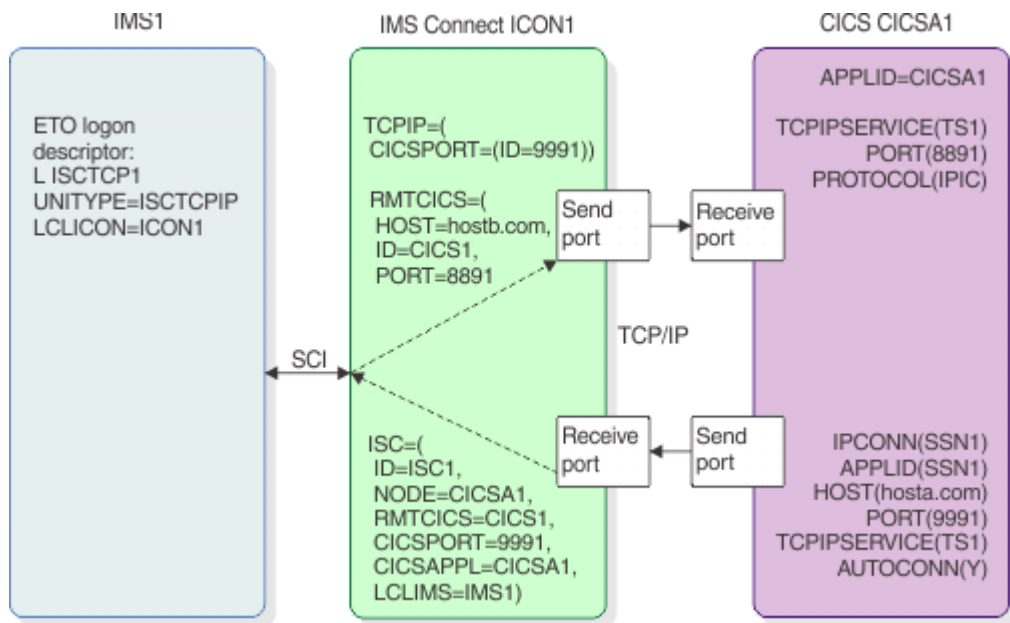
IMS1

IMS Connect ICON1

CICS CICSA1

ETO logon descriptor:
L ISCTCP1
UNITYPE=ISCTCPIP
LCLICON=ICON1

TCPIP=(
CICSPORT=(ID=9991))

RMTCICS=(
HOST=hostb.com,
ID=CICS1,
PORT=8891

Send port

Receive port

APPLID=CICSA1

TCPIPSERVICE(TS1)
PORT(8891)
PROTOCOL(IPIC)

SCI

TCP/IP

ISC=(
ID=ISC1,
NODE=CICSA1,
RMTCICS=CICS1,
CICSPORT=9991,
CICSAPPL=CICSA1,
LCLIMS=IMS1)

Receive port

Send port

IPCONN(SSN1)
APPLID(SSN1)
HOST(hosta.com)
PORT(9991)
TCPIPSERVICE(TS1)
AUTOCONN(Y)